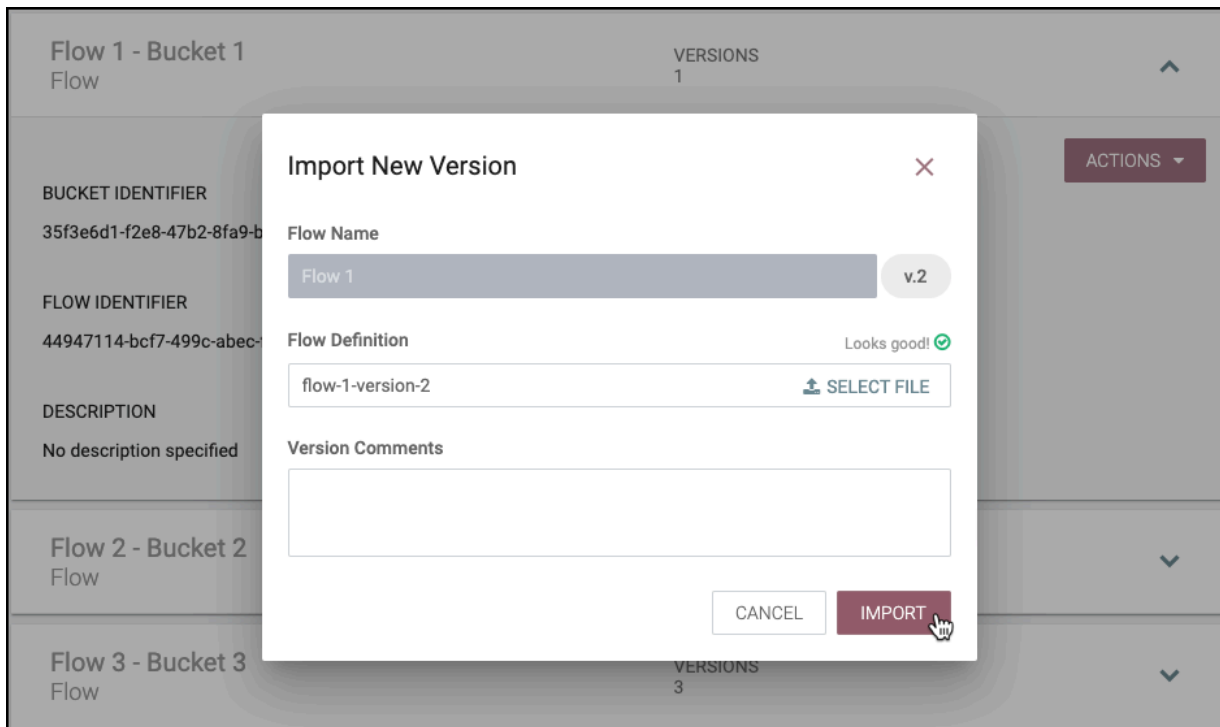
Flow 1 - Bucket 1
Flow

VERSIONS
1

ACTIONS

BUCKET IDENTIFIER
35f3e6d1-f2e8-47b2-8fa9-b

FLOW IDENTIFIER
44947114-bcf7-499c-abec-

DESCRIPTION
No description specified

Import New Version

Flow Name

Flow 1

v.2

Flow Definition

Looks good!

flow-1-version-2

SELECT FILE

Version Comments

CANCEL

IMPORT

Flow 2 - Bucket 2
Flow

Flow 3 - Bucket 3
Flow

VERSIONS
3